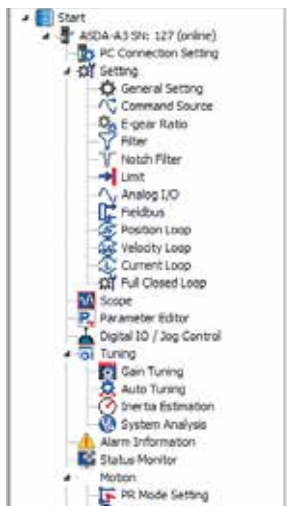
Start
ASDA-A3 SN: 127 (online)
PC Connection Setting
Setting
General Setting
Command Source
E-gear Ratio
Filter
Notch Filter
Limit
Analog I/O
Fieldbus
Position Loop
Velocity Loop
Current Loop
Full Closed Loop
Scope
Parameter Editor
Digital IO / Jog Control
Tuning
Gain Tuning
Auto Tuning
Inertia Estimation
System Analysis
Alarm Information
Status Monitor
Motion
PR Mode Setting